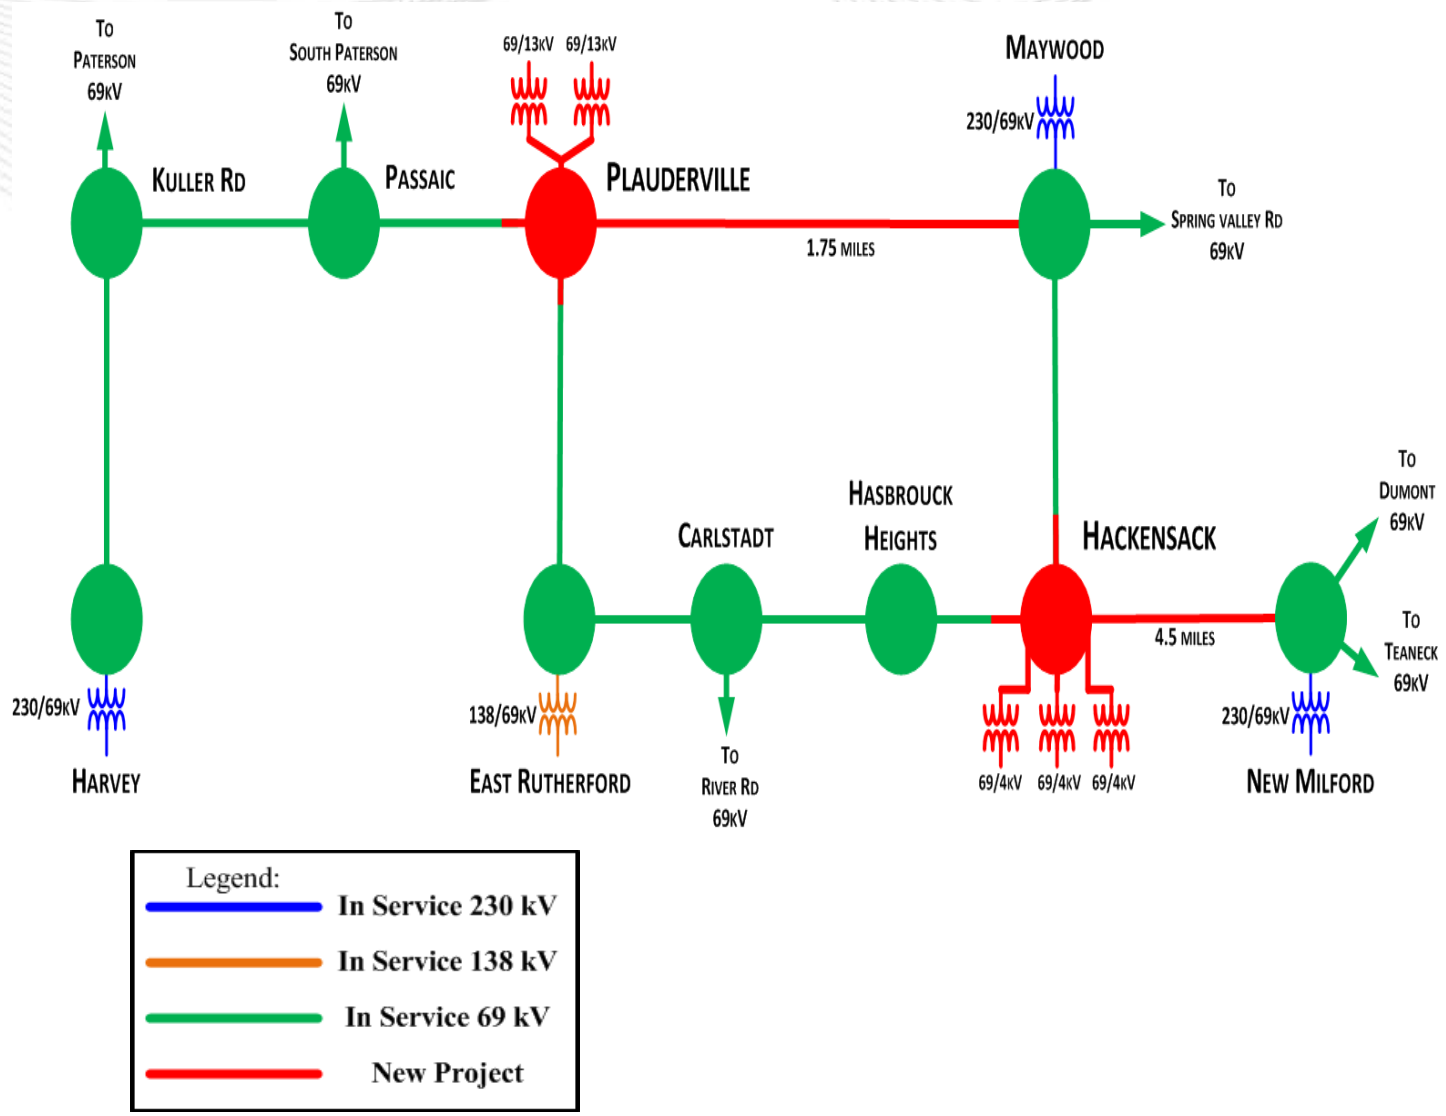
To
Paterson
69kV

To
South Paterson
69kV

69/13kV 69/13kV

Maywood

230/69kV

Kuller Rd

Passaic

Plauderville

To
Spring Valley Rd
69kV

1.75 miles

To
Dumont
69kV

Hasbrouck
Heights

Carlstadt

Hackensack

To
Teaneck
69kV

4.5 miles

230/69kV

138/69kV

230/69kV

Harvey

East Rutherford

To
River Rd
69kV

69/4kV 69/4kV 69/4kV

New Milford

Legend:
In Service 230 kV
In Service 138 kV
In Service 69 kV
New Project